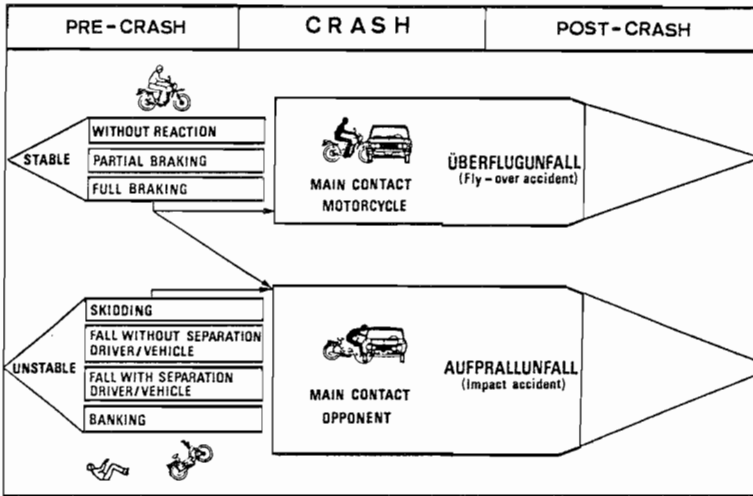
PRE-CRASH

CRASH

POST-CRASH

STABLE

WITHOUT REACTION

PARTIAL BRAKING

FULL BRAKING

MAIN CONTACT MOTORCYCLE

ÜBERFLUGUNFALL (Fly – over accident)

UNSTABLE

SKIDDING

FALL WITHOUT SEPARATION DRIVER/VEHICLE

FALL WITH SEPARATION DRIVER/VEHICLE

BANKING

MAIN CONTACT OPPONENT

AUFPRALLUNFALL (Impact accident)